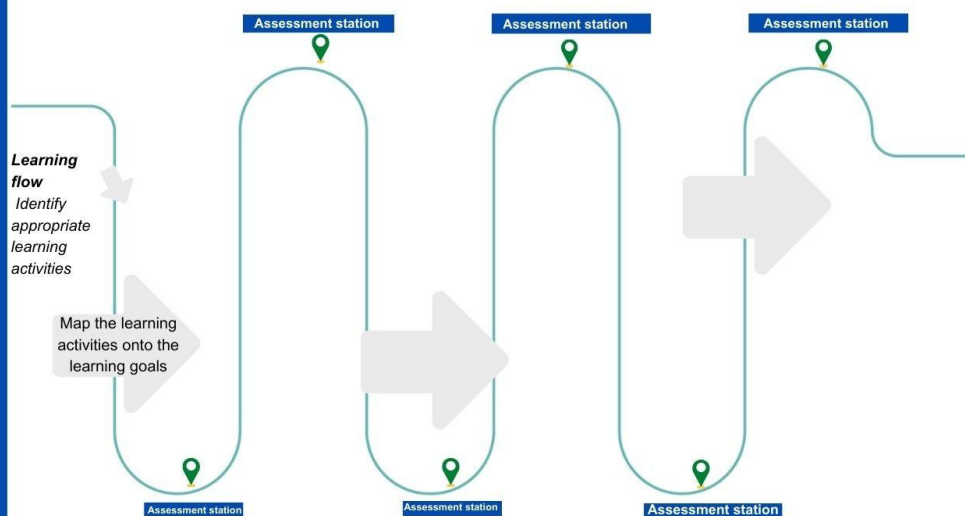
Assessment station

Assessment station

Assessment station

***Learning flow***
*Identify appropriate learning activities*

Map the learning activities onto the learning goals

Assessment station

Assessment station

Assessment station